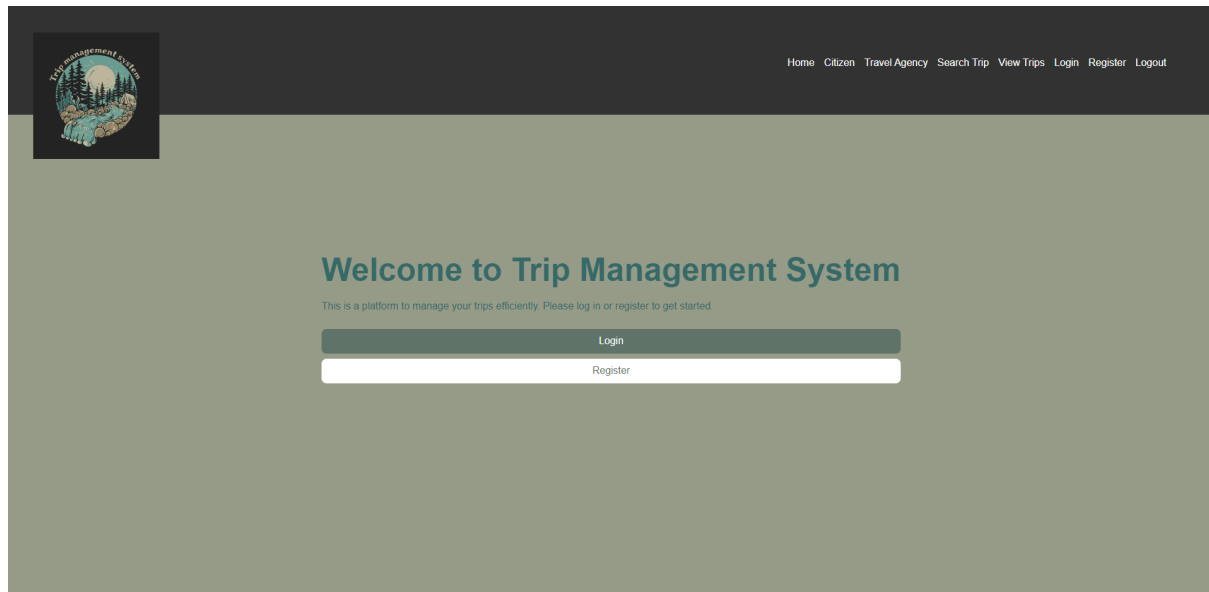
Trip management system

Home Citizen Travel Agency Search Trip View Trips Login Register Logout

Welcome to Trip Management System

This is a platform to manage your trips efficiently. Please log in or register to get started.

Login

Register